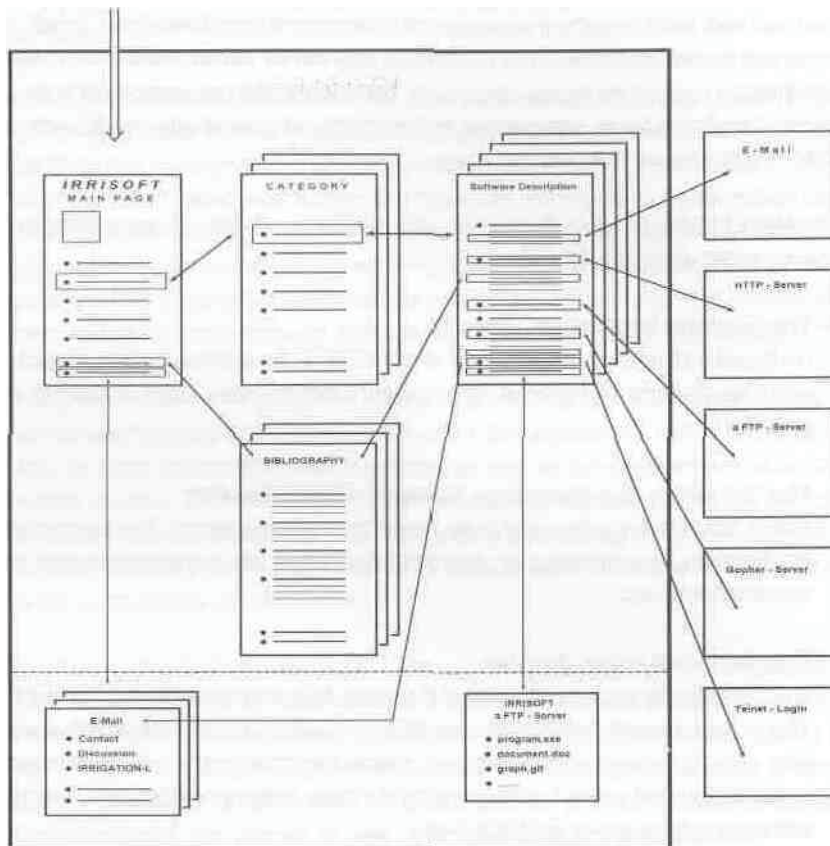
IRRISOFT
MAIN PAGE

CATEGORY

Software Description

E-Mail

HTTP - Server

a FTP - Server

Gopher - Server

Telnet - Login

BIBLIOGRAPHY

E-Mail
Contact
Discussion
IRRIGATION-L

IRRISOFT
a FTP - Server
program.exe
document.doc
graph.gif
.....